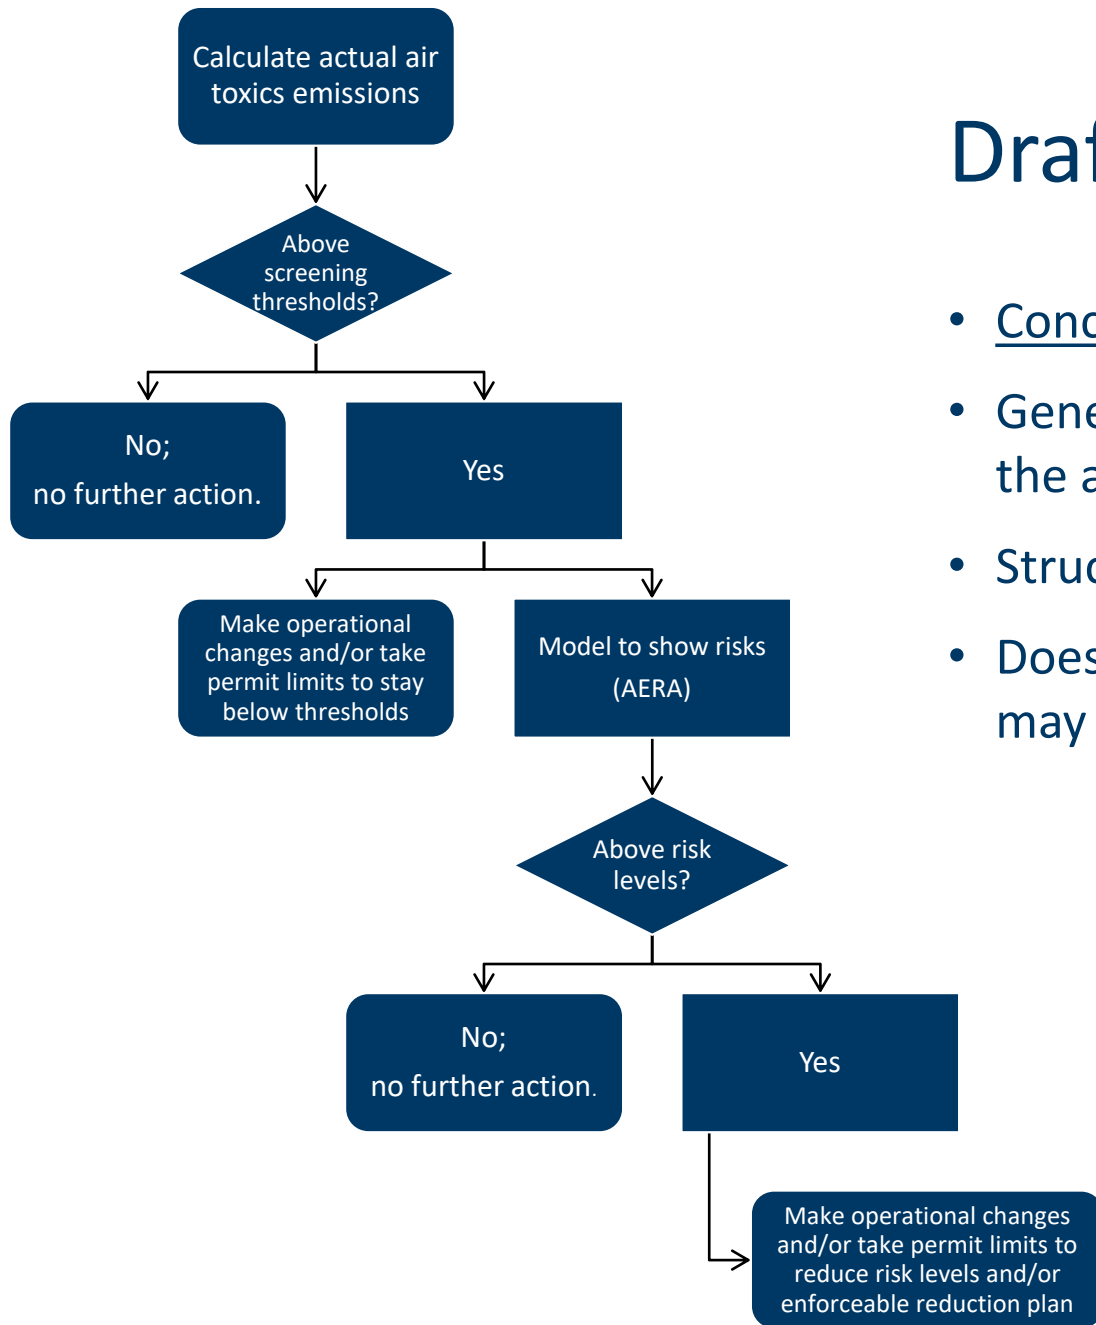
Calculate actual air toxics emissions

Above screening thresholds?

No; no further action.

Yes

Make operational changes and/or take permit limits to stay below thresholds

Model to show risks (AERA)

Above risk levels?

No; no further action.

Yes

Make operational changes and/or take permit limits to reduce risk levels and/or enforceable reduction plan

Draf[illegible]

• Cond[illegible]

• Gene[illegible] the a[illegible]

• Struc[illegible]

• Does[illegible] may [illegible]